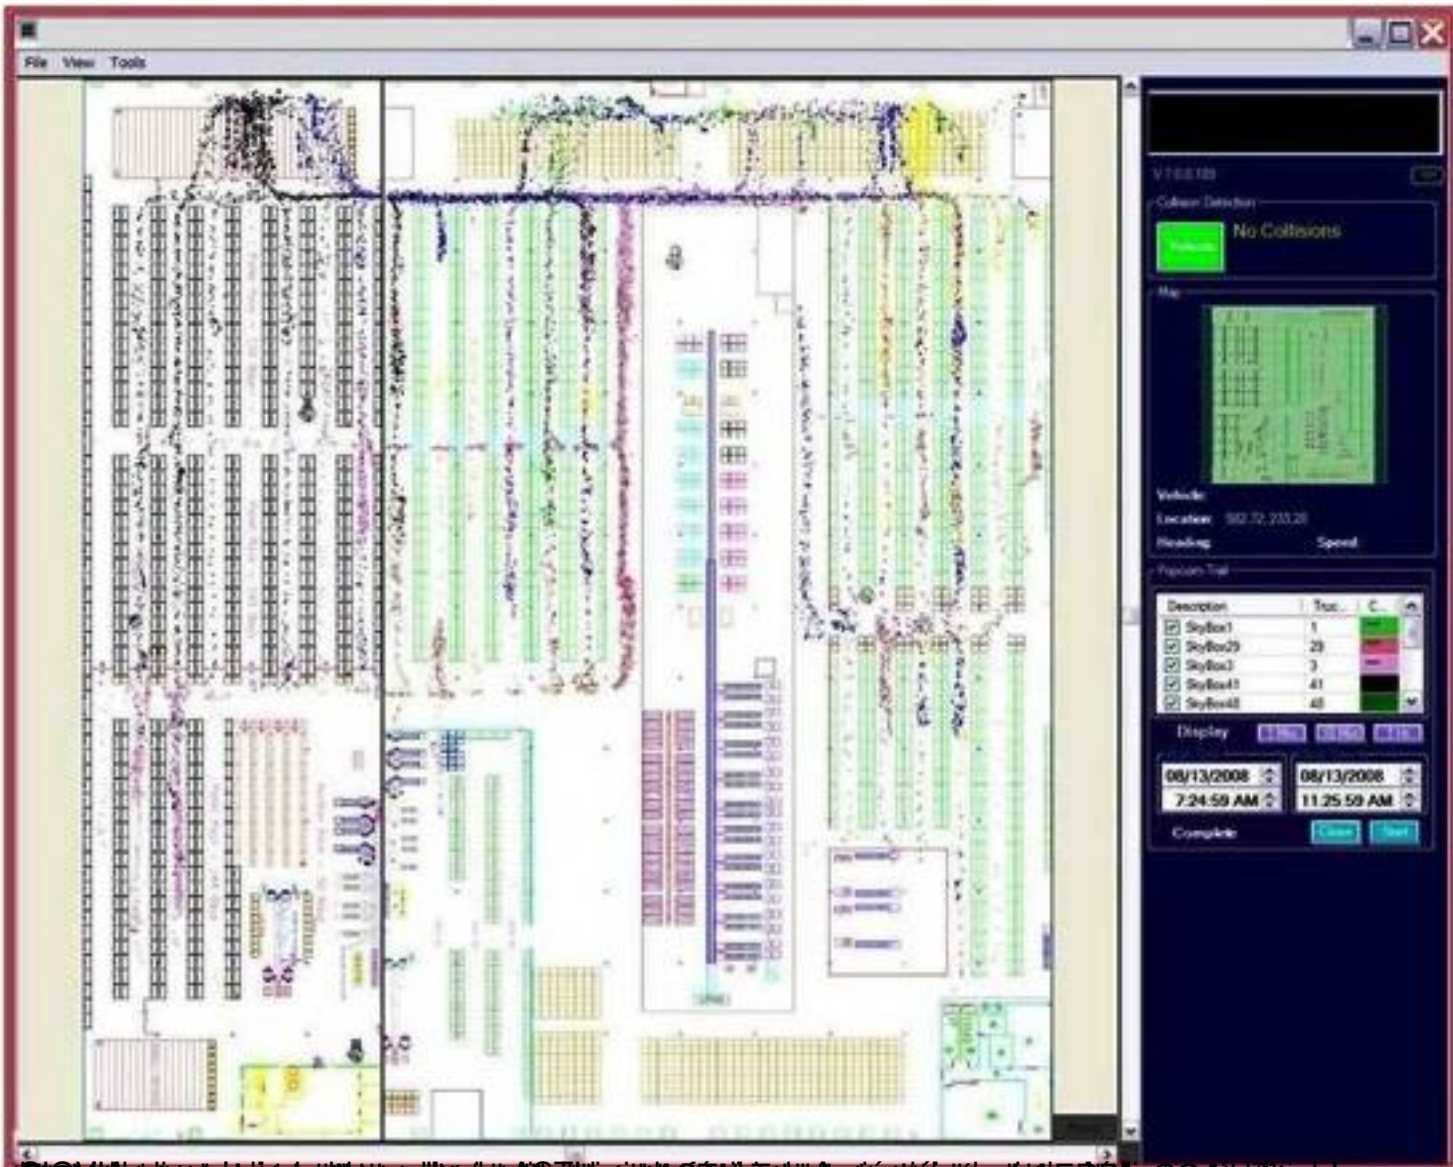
File View Tools

V 7.0.0.109

Collision Detection

Vehicle

No Collisions

Map

Vehicle:

Location: 582.72, 233.20

Heading: Speed:

Popcorn Trail

| Description | Truc... | C... |
|---|---|---|
| SkyBox1 | 1 | |
| SkyBox29 | 29 | |
| SkyBox3 | 3 | |
| SkyBox41 | 41 | |
| SkyBox48 | 48 | |

Display

08/13/2008
7:24:59 AM

08/13/2008
11:25:59 AM

Complete

Close Start